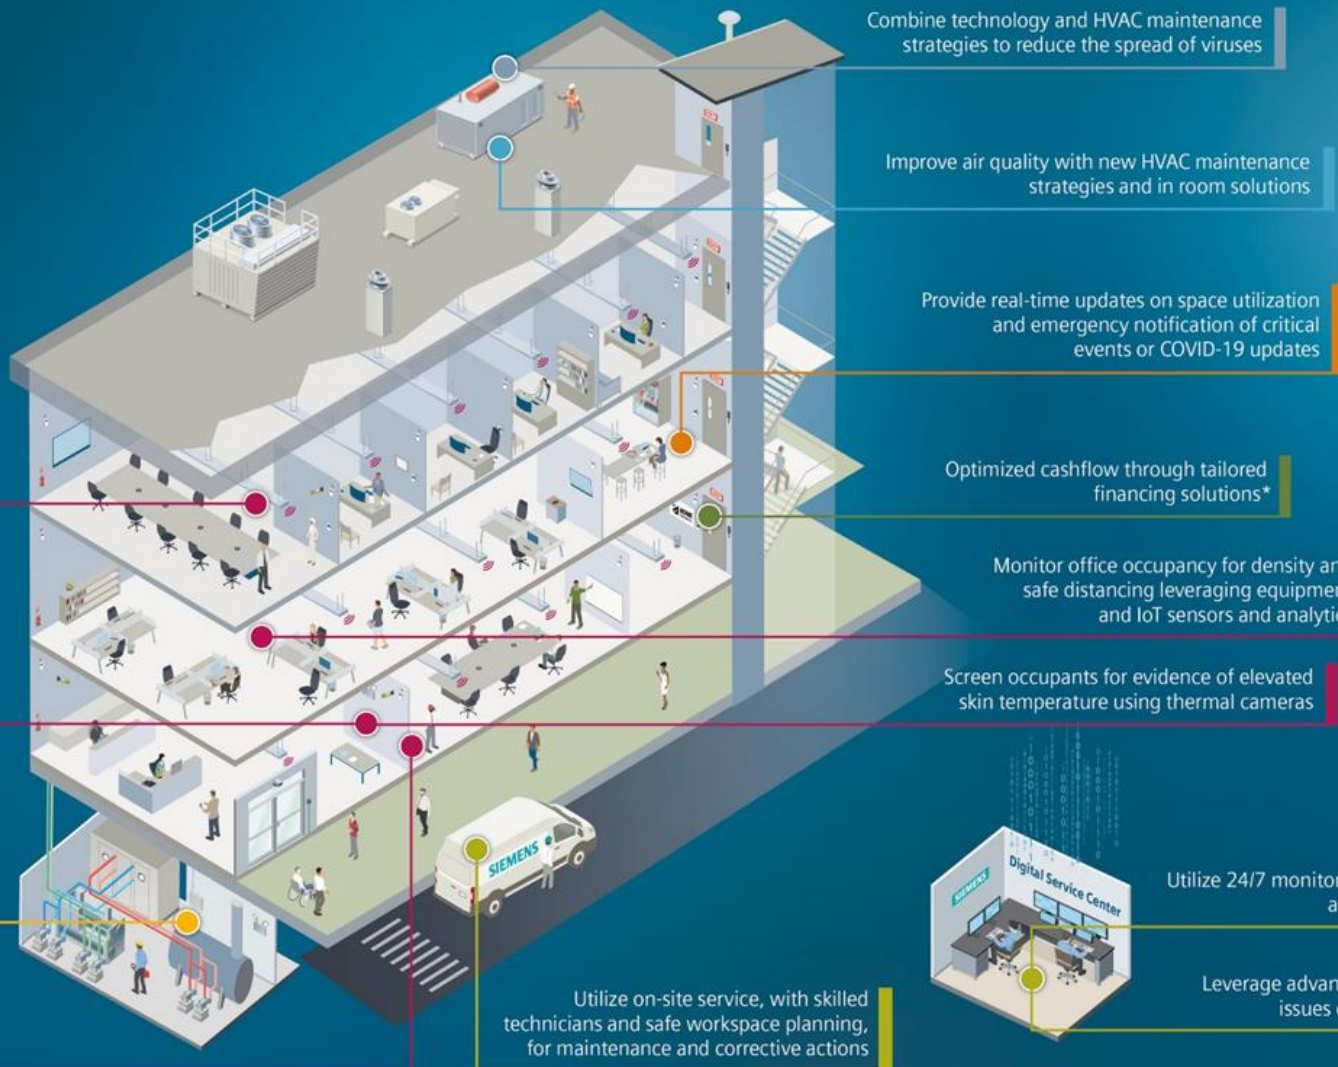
Combine technology and HVAC maintenance strategies to reduce the spread of viruses

Improve air quality with new HVAC maintenance strategies and in room solutions

Provide real-time updates on space utilization and emergency notification of critical events or COVID-19 updates

Optimized cashflow through tailored financing solutions*

Monitor office occupancy for density an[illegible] safe distancing leveraging equipme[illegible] and IoT sensors and analyti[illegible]

Screen occupants for evidence of elevated skin temperature using thermal cameras

SIEMENS

Digital Service Center

SIEMENS

Utilize 24/7 monito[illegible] a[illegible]

Leverage advan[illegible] issues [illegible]

Utilize on-site service, with skilled technicians and safe workspace planning, for maintenance and corrective actions